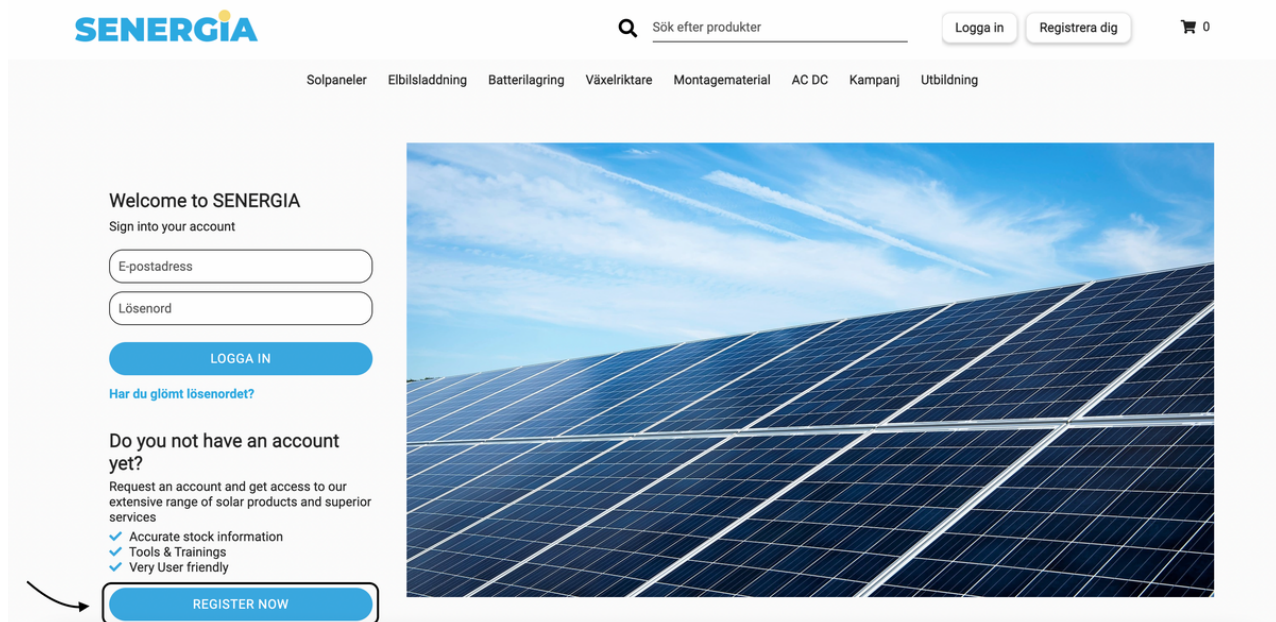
SENERGIA

Sök efter produkter

Logga in

Registrera dig

0

Solpaneler Elbilsladdning Batterilagring Växelriktare Montagematerial AC DC Kampanj Utbildning

Welcome to SENERGIA

Sign into your account

E-postadress

Lösenord

LOGGA IN

Har du glömt lösenordet?

Do you not have an account yet?

Request an account and get access to our extensive range of solar products and superior services

Accurate stock information
Tools & Trainings
Very User friendly

REGISTER NOW